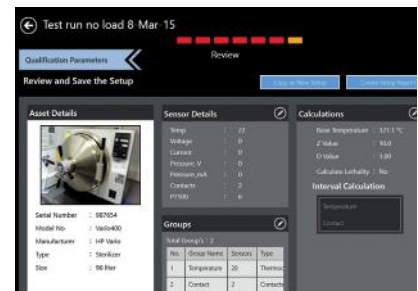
Test run no load 8 Mar 15

Review

Qualification Parameters

Review and Save the Setup

Copy as New Setup

Create Setup Report

Asset Details

Serial Number : 987654
Model No : Vaslo400
Manufacturer : HP Vaslo
Type : Sterilizer
Size : 98 liter

Sensor Details

| | | |
|---|---|---|
| Temp | : | 22 |
| Voltage | : | 0 |
| Current | : | 0 |
| Pressure_V | : | 0 |
| Pressure_mA | : | 0 |
| Contacts | : | 2 |
| PT100 | : | 6 |

Groups

Total Group's : 2

| No. | Group Name | Sensors | Type |
|---|---|---|---|
| 1 | Temperature | 20 | Thermo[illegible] |
| 2 | Contact | 2 | Contacts |

Calculations

Base Temperature : 121.1 °C
Z Value : 10.0
D Value : 1.00
Calculate Lethality : No

Interval Calculation

Temperature
Contact